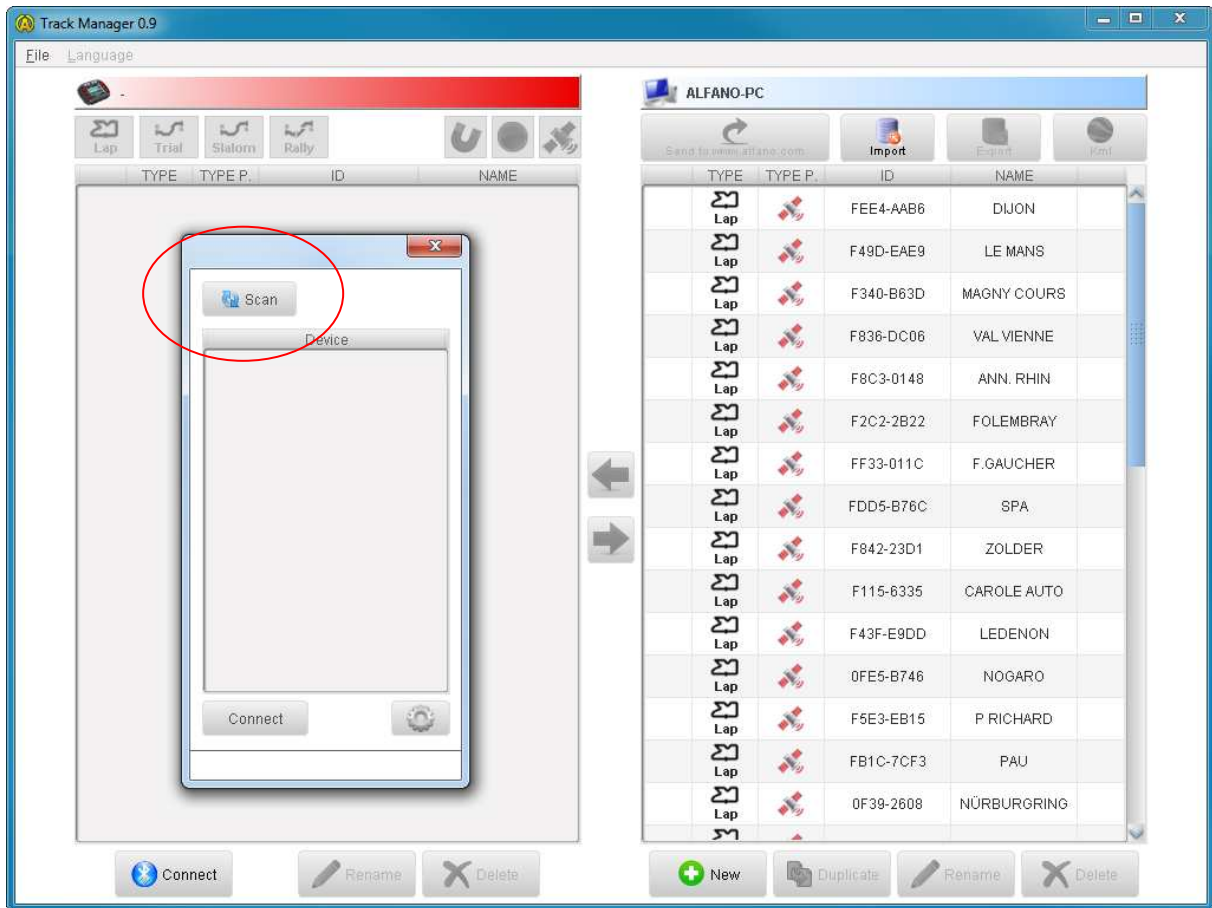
Track Manager 0.9

File Language

-

Lap Trial Slalom Rally

| TYPE | TYPE P. | ID | NAME |
|---|---|---|---|

Scan

Device

Connect

ALFANO-PC

Send to www.alfano.com Import Export Kml

| TYPE | TYPE P. | ID | NAME |
|---|---|---|---|
| Lap | | FEE4-AAB6 | DIJON |
| Lap | | F49D-EAE9 | LE MANS |
| Lap | | F340-B63D | MAGNY COURS |
| Lap | | F836-DC06 | VAL VIENNE |
| Lap | | F8C3-0148 | ANN. RHIN |
| Lap | | F2C2-2B22 | FOLEMBRAY |
| Lap | | FF33-011C | F.GAUCHER |
| Lap | | FDD5-B76C | SPA |
| Lap | | F842-23D1 | ZOLDER |
| Lap | | F115-6335 | CAROLE AUTO |
| Lap | | F43F-E9DD | LEDENON |
| Lap | | 0FE5-B746 | NOGARO |
| Lap | | F5E3-EB15 | P RICHARD |
| Lap | | FB1C-7CF3 | PAU |
| Lap | | 0F39-2608 | NÜRBURGRING |

Connect Rename Delete

New Duplicate Rename Delete